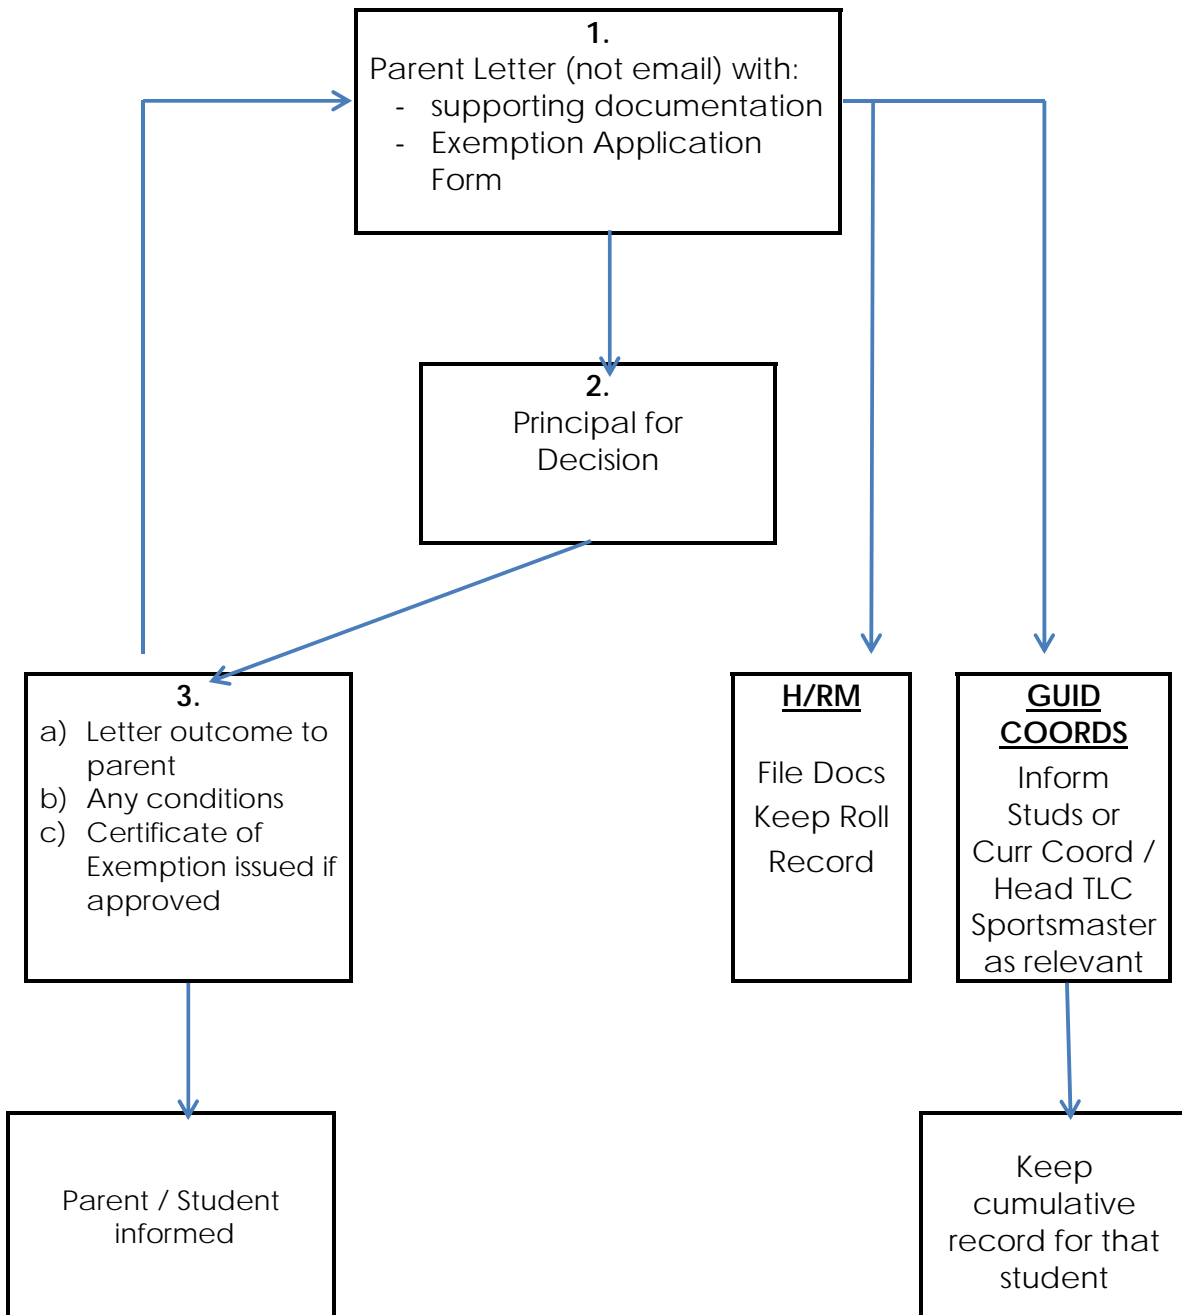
1.
Parent Letter (not email) with:
- supporting documentation
- Exemption Application Form

2.
Principal for Decision

3.
a) Letter outcome to parent
b) Any conditions
c) Certificate of Exemption issued if approved

H/RM

File Docs
Keep Roll Record

GUID COORDS
Inform Studs or Curr Coord / Head TLC Sportsmaster as relevant

Parent / Student informed

Keep cumulative record for that student